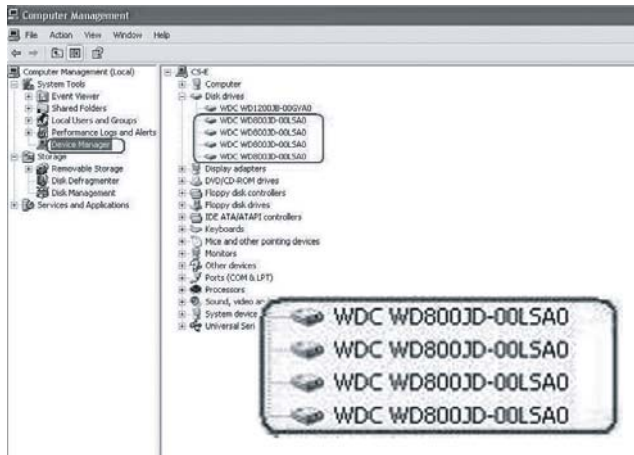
Computer Management

File Action View Window Help

Computer Management (Local)
System Tools
Event Viewer
Shared Folders
Local Users and Groups
Performance Logs and Alerts
Device Manager
Storage
Removable Storage
Disk Defragmenter
Disk Management
Services and Applications

CS-E
Computer
Disk drives
WDC WD1200JB-00GVA0
WDC WD800JD-00LSA0
WDC WD800JD-00LSA0
WDC WD800JD-00LSA0
WDC WD800JD-00LSA0
Display adapters
DVD/CD-ROM drives
Floppy disk controllers
Floppy disk drives
IDE ATA/ATAPI controllers
Keyboards
Mice and other pointing devices
Monitors
Other devices
Ports (COM & LPT)
Processors
Sound, video an
System device
Universal Seri

WDC WD800JD-00LSA0
WDC WD800JD-00LSA0
WDC WD800JD-00LSA0
WDC WD800JD-00LSA0